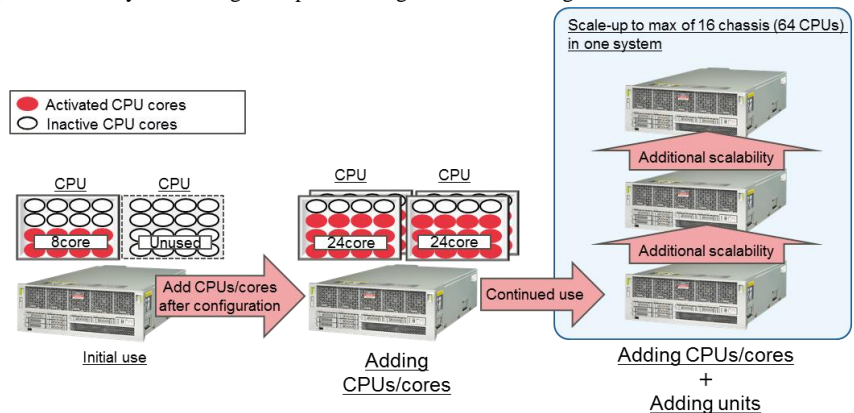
Scale-up to max of 16 chassis (64 CPUs) in one system

Activated CPU cores
Inactive CPU cores

CPU
CPU
8core
Unused

CPU
CPU
24core
24core

Additional scalability
Additional scalability

Add CPUs/cores after configuration

Continued use

Initial use

Adding CPUs/cores

Adding CPUs/cores
+
Adding units